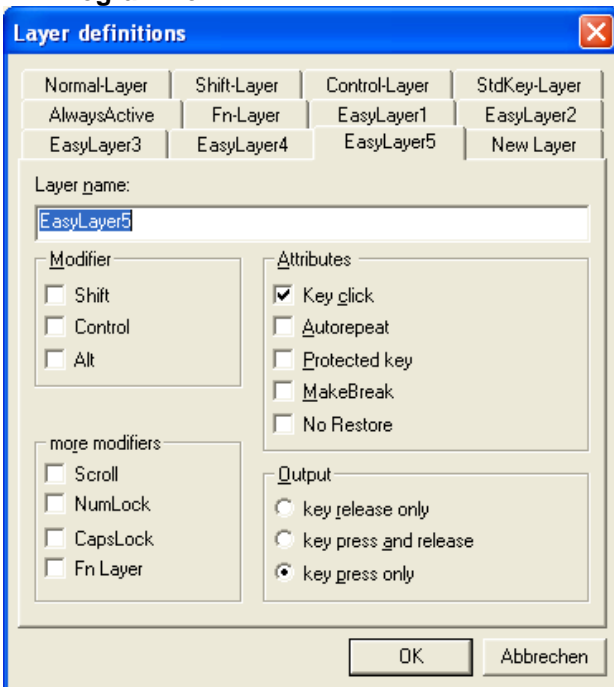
Layer definitions

Normal-Layer | Shift-Layer | Control-Layer | StdKey-Layer
AlwaysActive | Fn-Layer | EasyLayer1 | EasyLayer2
EasyLayer3 | EasyLayer4 | EasyLayer5 | New Layer

Layer name:
EasyLayer5

Modifier
Shift
Control
Alt

Attributes
Key click
Autorepeat
Protected key
MakeBreak
No Restore

more modifiers
Scroll
NumLock
CapsLock
Fn Layer

Output
key release only
key press and release
key press only

OK
Abbrechen